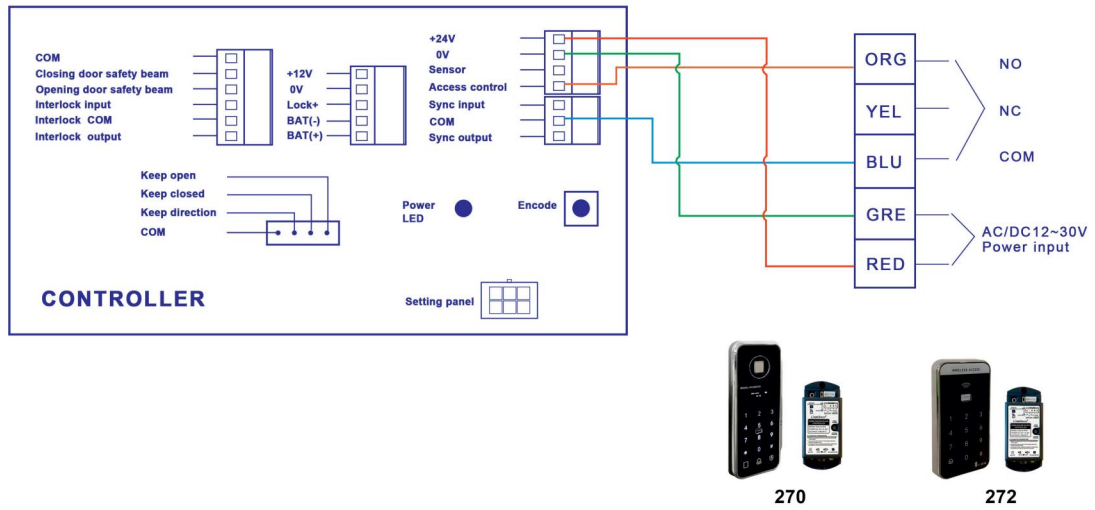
COM
Closing door safety beam
Opening door safety beam
Interlock input
Interlock COM
Interlock output

+12V
0V
Lock+
BAT(-)
BAT(+)

+24V
0V
Sensor
Access control
Sync input
COM
Sync output

ORG
YEL
BLU
GRE
RED

NO
NC
COM

AC/DC12~30V
Power input

Keep open
Keep closed
Keep direction
COM

Power
LED

Encode

CONTROLLER

Setting panel

270

272